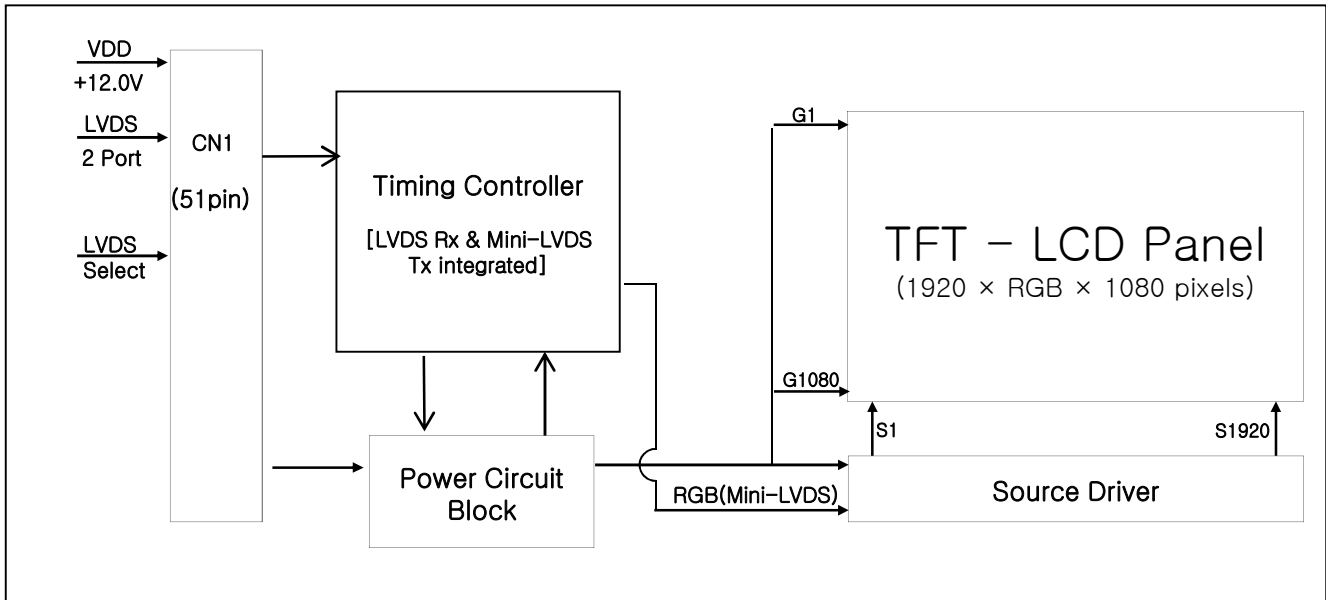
VDD
+12.0V

LVDS
2 Port

LVDS
Select

CN1

(51pin)

Timing Controller

[LVDS Rx & Mini-LVDS Tx integrated]

Power Circuit Block

G1

G1080

TFT – LCD Panel
(1920 × RGB × 1080 pixels)

S1

S1920

RGB(Mini-LVDS)

Source Driver